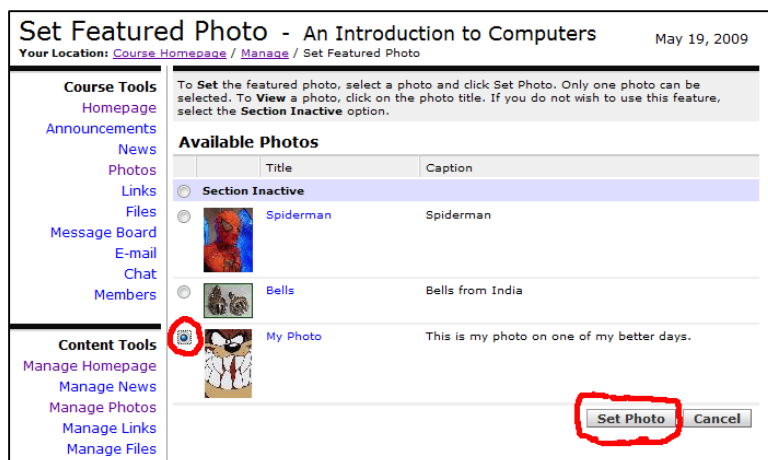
Set Featured Photo - An Introduction to Computers

May 19, 2009

Your Location: Course Homepage / Manage / Set Featured Photo

Course Tools
Homepage
Announcements
News
Photos
Links
Files
Message Board
E-mail
Chat
Members

Content Tools
Manage Homepage
Manage News
Manage Photos
Manage Links
Manage Files

To **Set** the featured photo, select a photo and click Set Photo. Only one photo can be selected. To **View** a photo, click on the photo title. If you do not wish to use this feature, select the **Section Inactive** option.

Available Photos

| | | Title | Caption |
|---|---|---|---|
| | Section Inactive | | |
| | | Spiderman | Spiderman |
| | | Bells | Bells from India |
| | | My Photo | This is my photo on one of my better days. |

Set Photo
Cancel